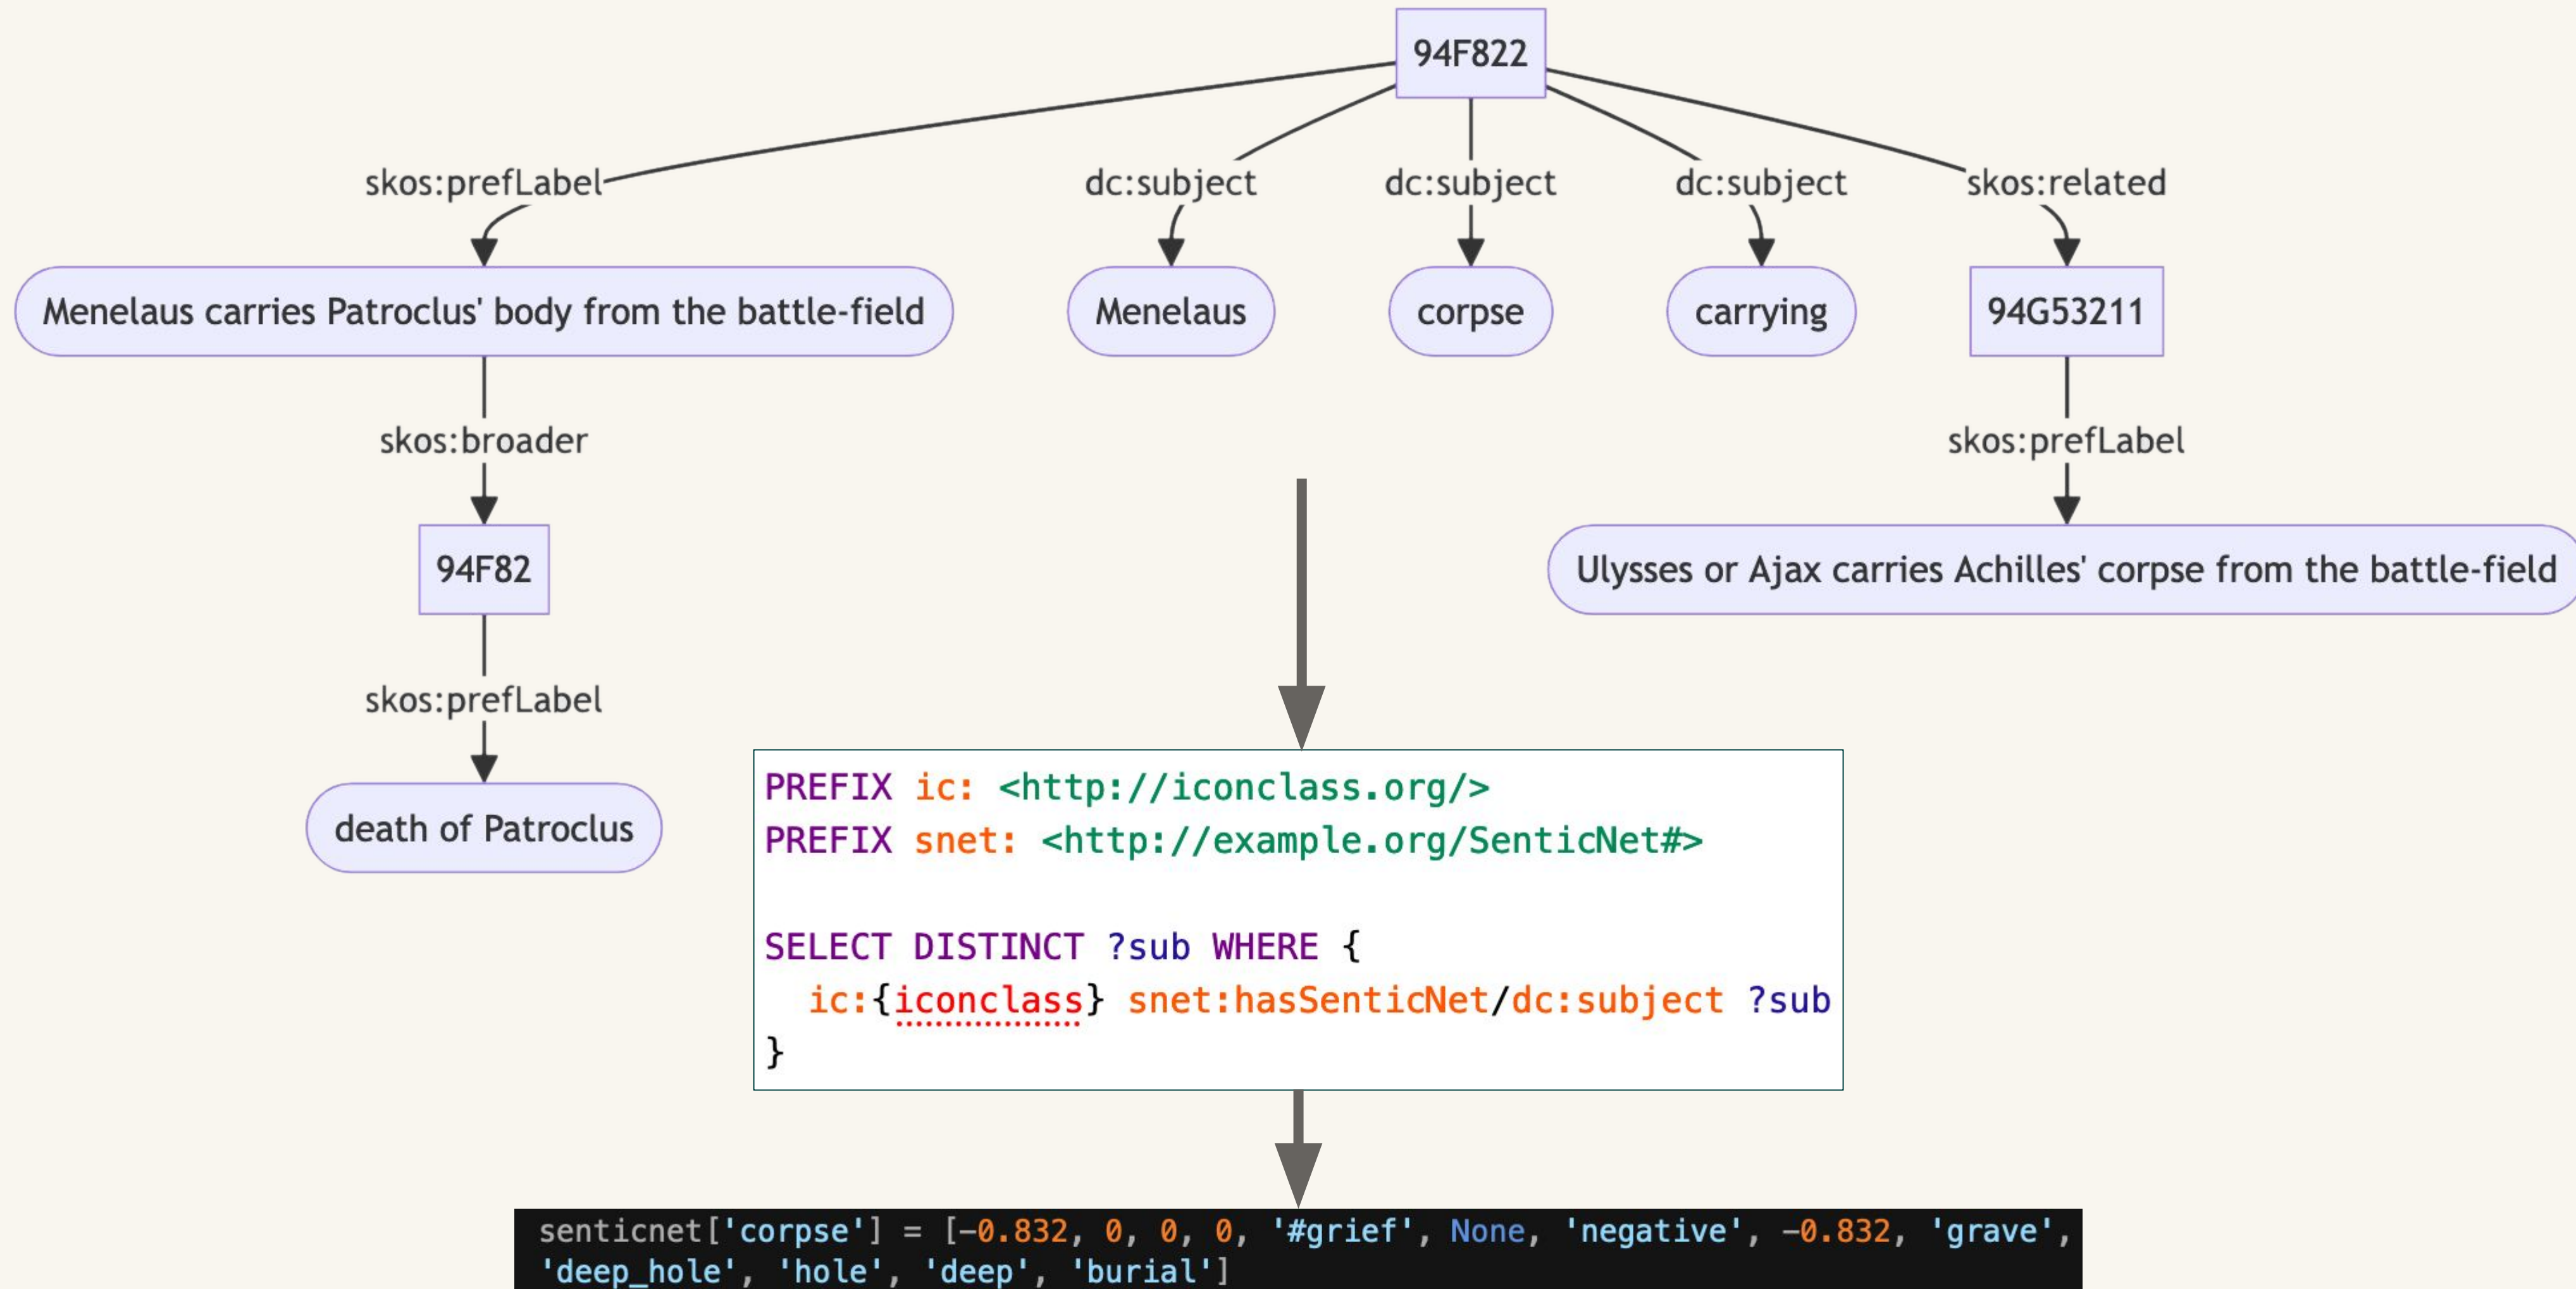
94F822

skos:prefLabel

dc:subject

dc:subject

dc:subject

skos:related

Menelaus carries Patroclus' body from the battle-field

Menelaus

corpse

carrying

94G53211

skos:broader

skos:prefLabel

94F82

Ulysses or Ajax carries Achilles' corpse from the battle-field

skos:prefLabel

death of Patroclus

PREFIX ic: <http://iconclass.org/>
PREFIX snet: <http://example.org/SenticNet#>

SELECT DISTINCT ?sub WHERE {
  ic:{iconclass} snet:hasSenticNet/dc:subject ?sub
}

senticnet['corpse'] = [-0.832, 0, 0, 0, '#grief', None, 'negative', -0.832, 'grave', 'deep_hole', 'hole', 'deep', 'burial']